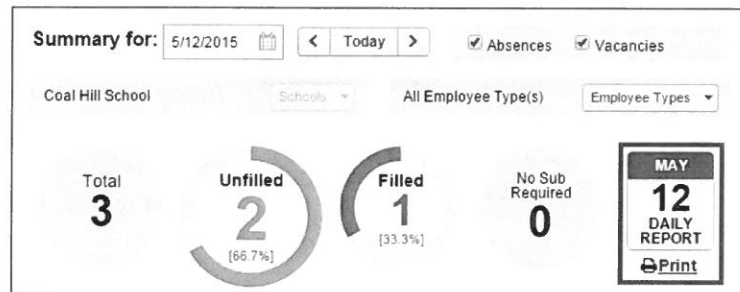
Summary for: 5/12/2015 < Today > Absences Vacancies

Coal Hill School Schools All Employee Type(s) Employee Types

Total
3

Unfilled
2
[66.7%]

Filled
1
[33.3%]

No Sub Required
0

MAY
12
DAILY REPORT
Print